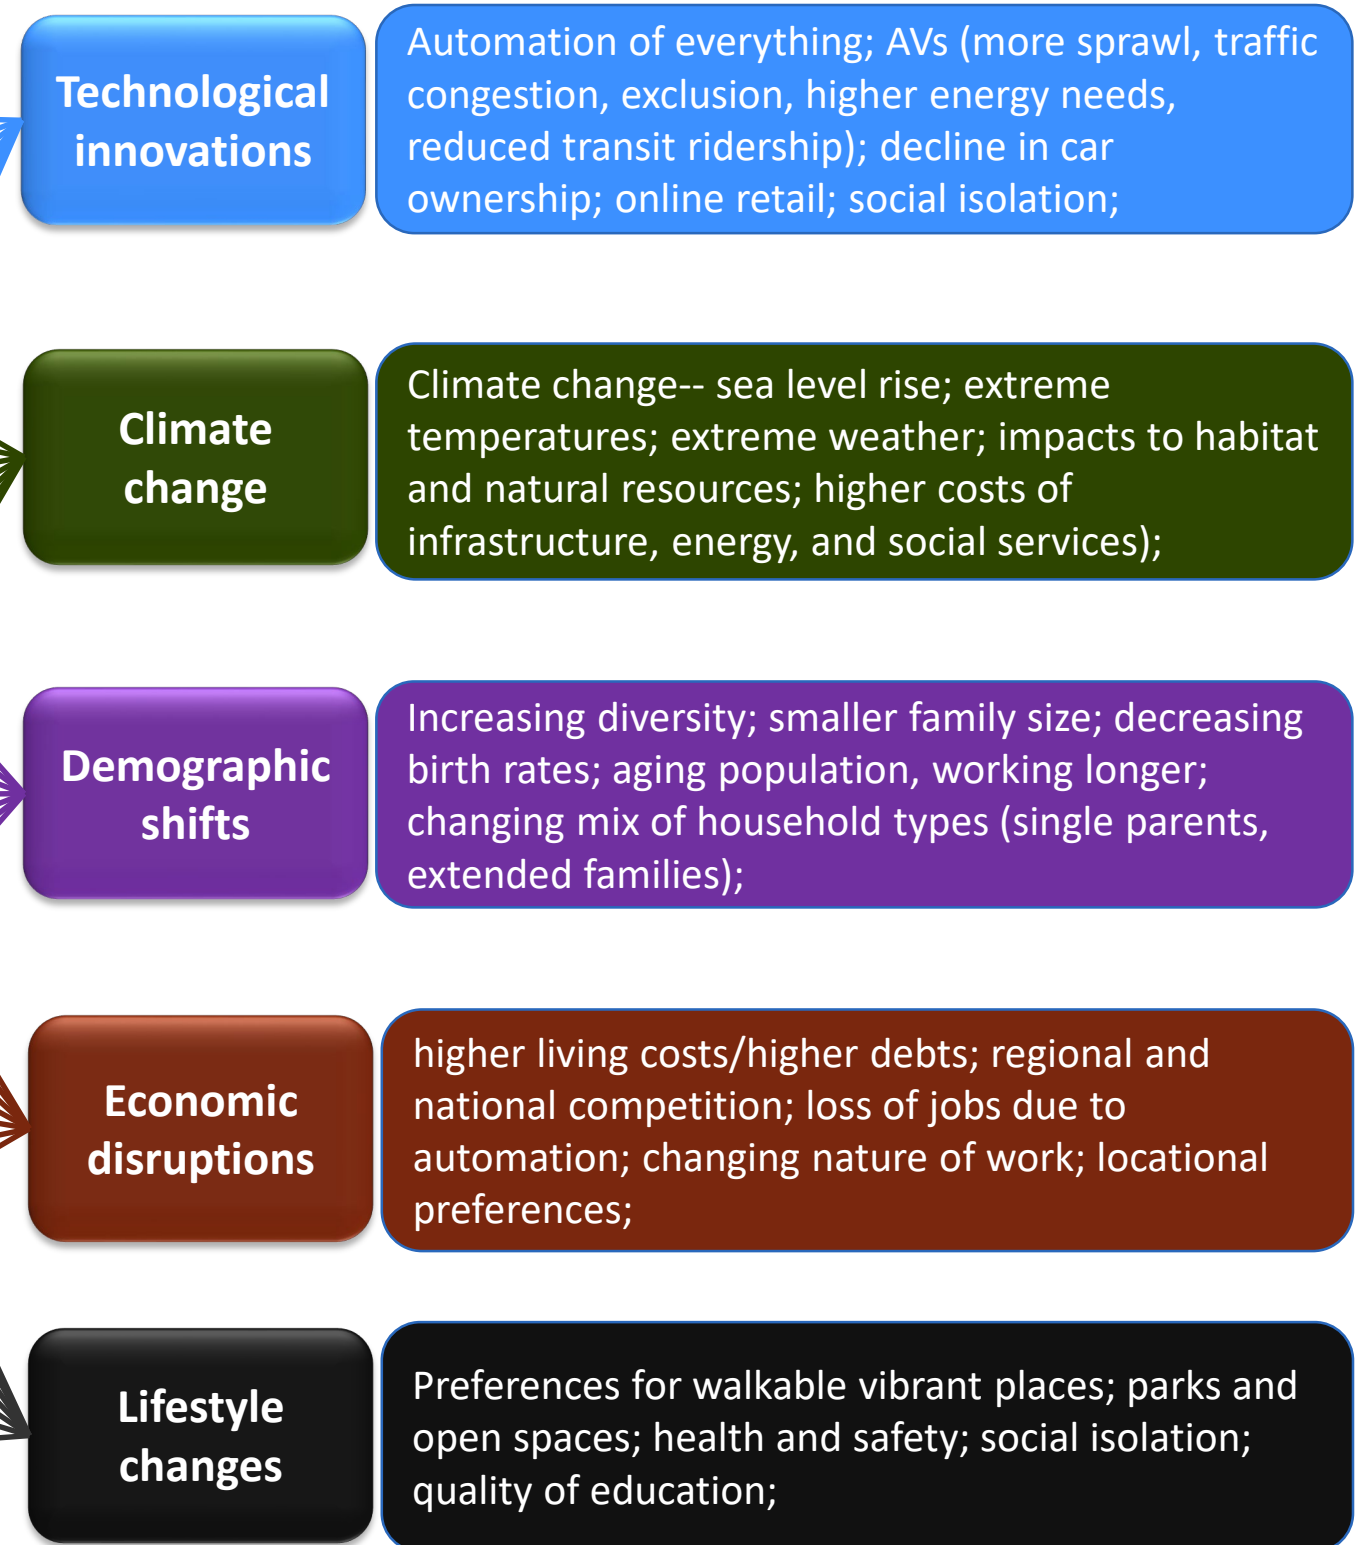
Technological innovations

Automation of everything; AVs (more sprawl, traffic congestion, exclusion, higher energy needs, reduced transit ridership); decline in car ownership; online retail; social isolation;

Climate change

Climate change-- sea level rise; extreme temperatures; extreme weather; impacts to habitat and natural resources; higher costs of infrastructure, energy, and social services);

Demographic shifts

Increasing diversity; smaller family size; decreasing birth rates; aging population, working longer; changing mix of household types (single parents, extended families);

Economic disruptions

higher living costs/higher debts; regional and national competition; loss of jobs due to automation; changing nature of work; locational preferences;

Lifestyle changes

Preferences for walkable vibrant places; parks and open spaces; health and safety; social isolation; quality of education;